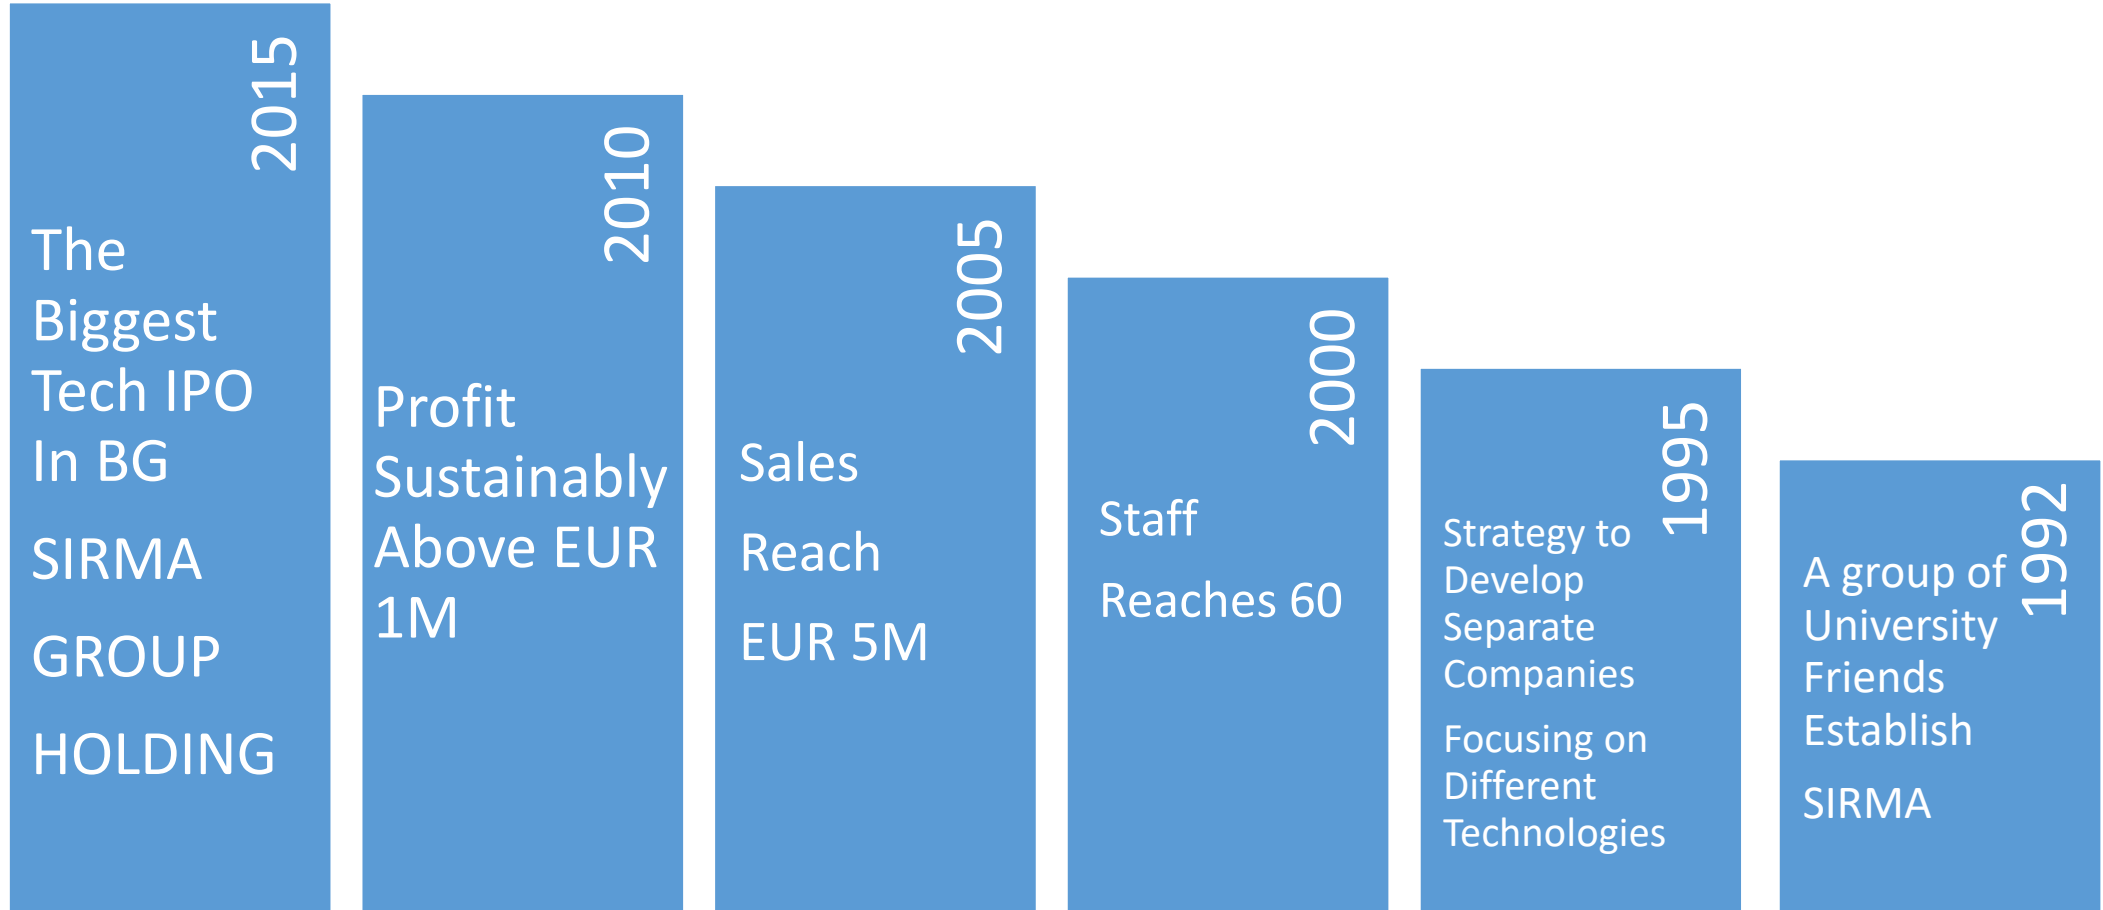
2015

The Biggest Tech IPO In BG

SIRMA

GROUP

HOLDING

2010

Profit Sustainably Above EUR 1M

2005

Sales

Reach

EUR 5M

2000

Staff

Reaches 60

1995

Strategy to Develop Separate Companies

Focusing on Different Technologies

1992

A group of University Friends Establish

SIRMA